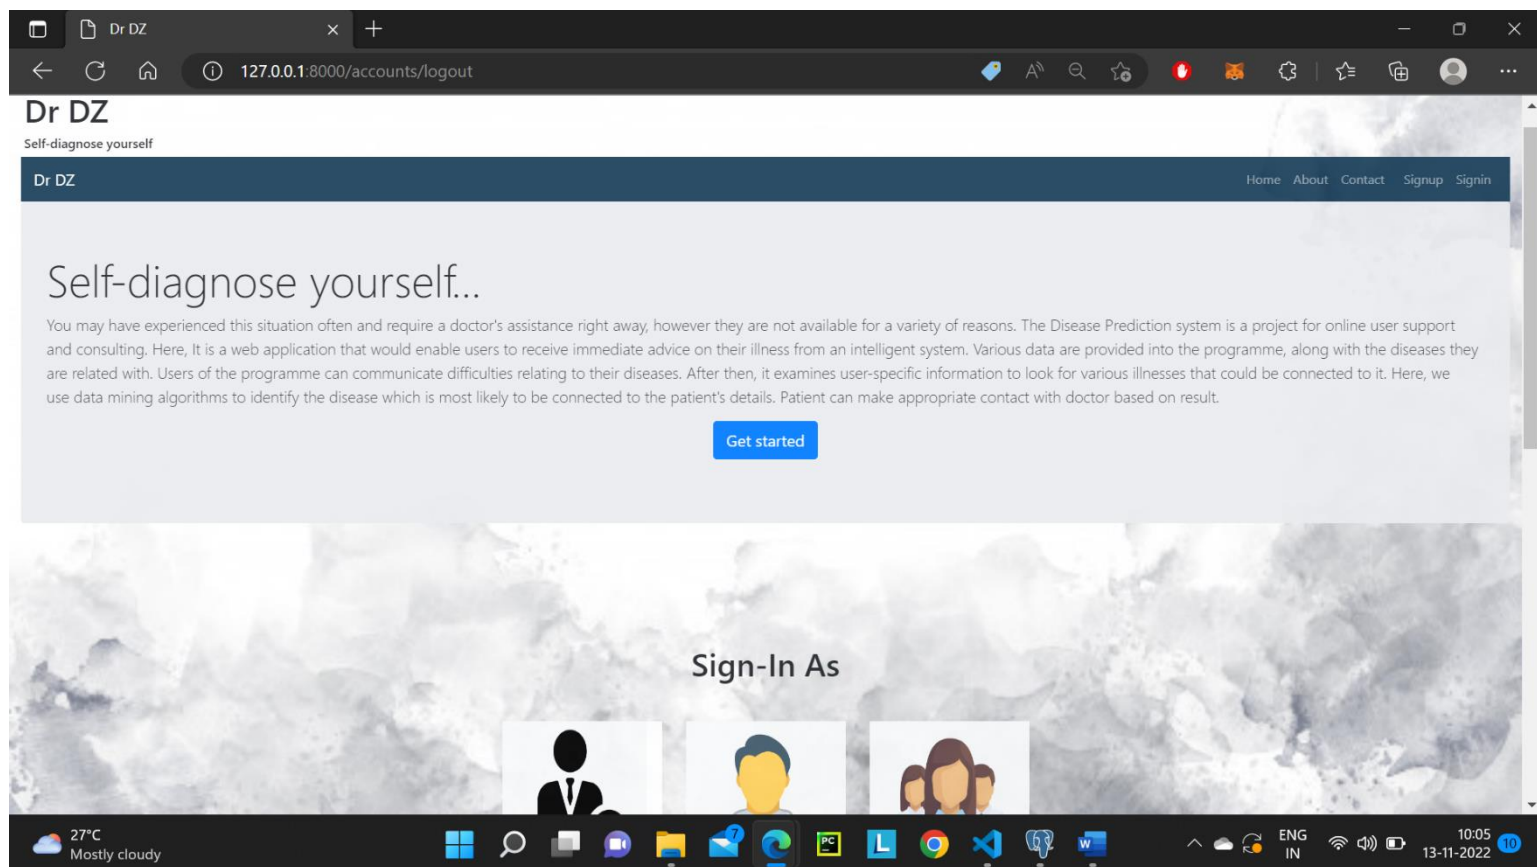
Dr DZ

127.0.0.1:8000/accounts/logout

Dr DZ

Self-diagnose yourself

Dr DZ

Home About Contact Signup Signin

Self-diagnose yourself...

You may have experienced this situation often and require a doctor's assistance right away, however they are not available for a variety of reasons. The Disease Prediction system is a project for online user support and consulting. Here, It is a web application that would enable users to receive immediate advice on their illness from an intelligent system. Various data are provided into the programme, along with the diseases they are related with. Users of the programme can communicate difficulties relating to their diseases. After then, it examines user-specific information to look for various illnesses that could be connected to it. Here, we use data mining algorithms to identify the disease which is most likely to be connected to the patient's details. Patient can make appropriate contact with doctor based on result.

Get started

Sign-In As

27°C
Mostly cloudy

7

ENG
IN

10:05
13-11-2022

10